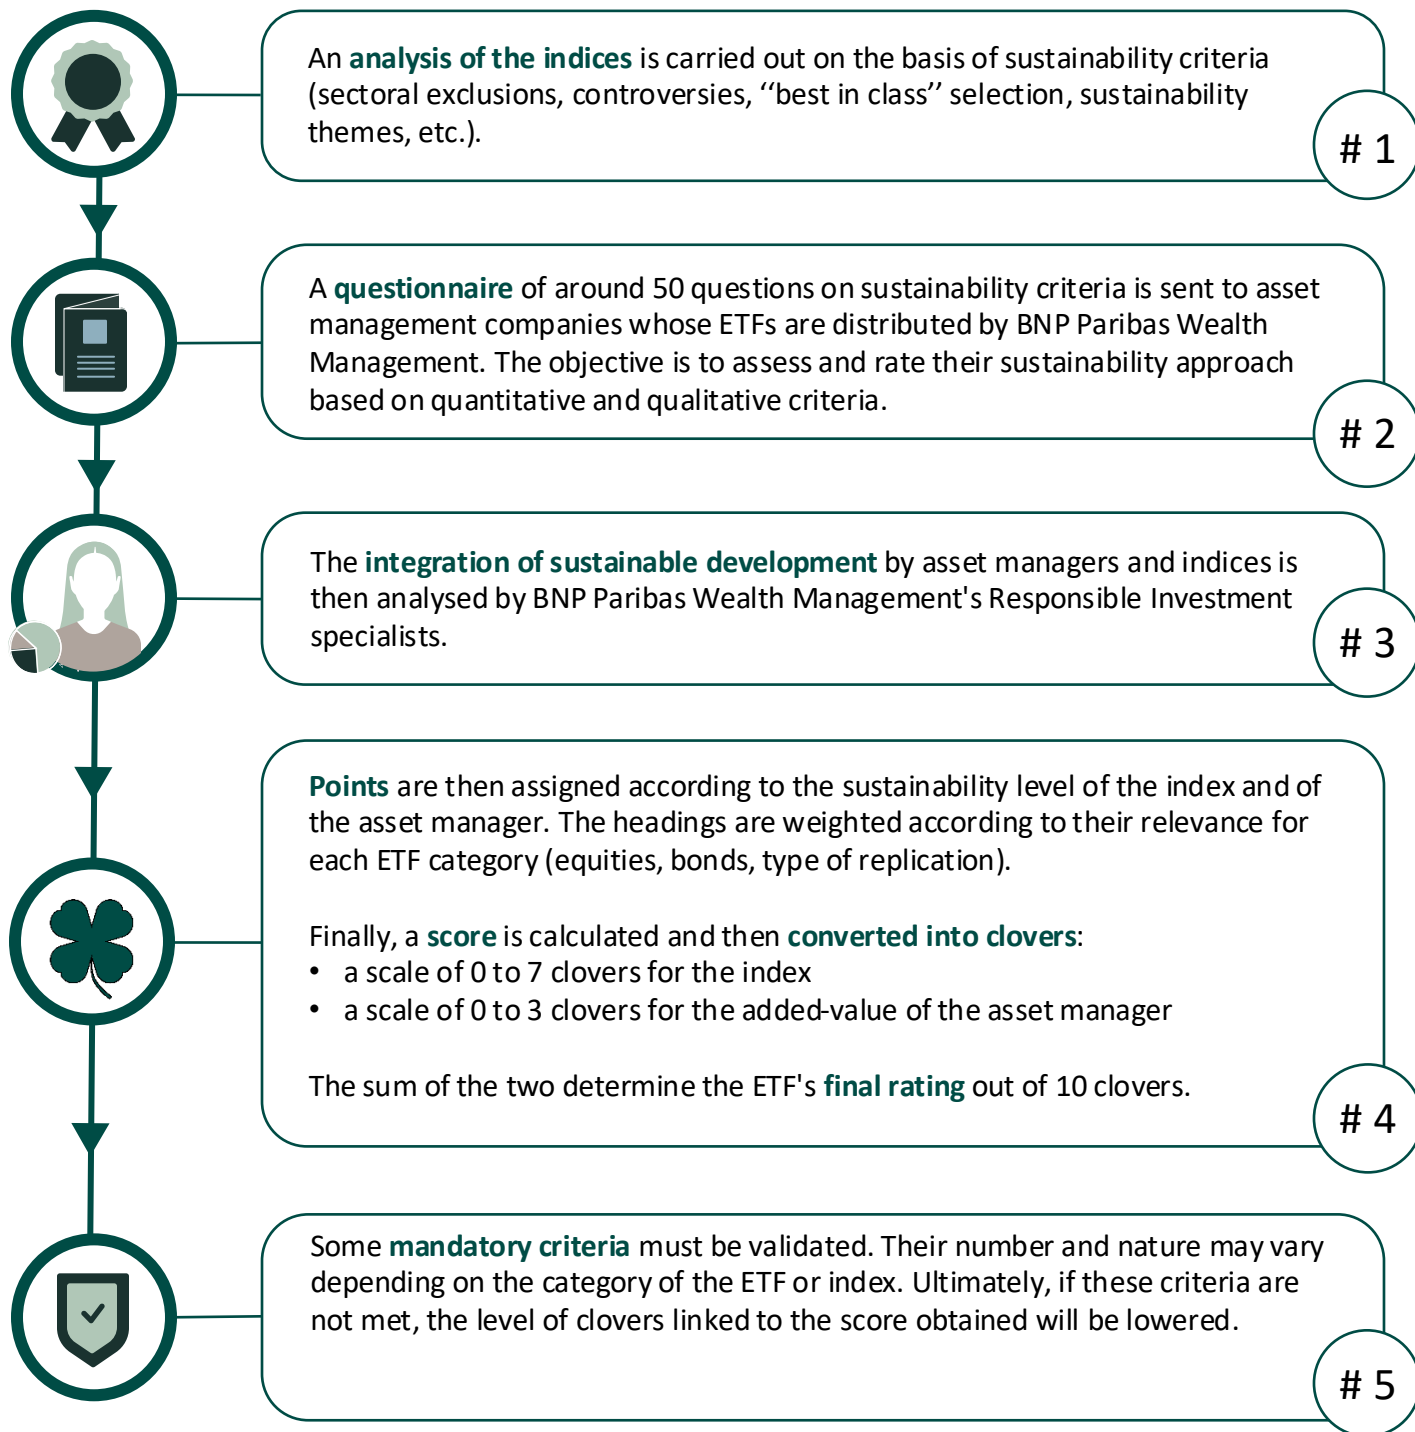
An analysis of the indices is carried out on the basis of sustainability criteria (sectoral exclusions, controversies, ‘‘best in class’’ selection, sustainability themes, etc.).

# 1

A questionnaire of around 50 questions on sustainability criteria is sent to asset management companies whose ETFs are distributed by BNP Paribas Wealth Management. The objective is to assess and rate their sustainability approach based on quantitative and qualitative criteria.

# 2

The integration of sustainable development by asset managers and indices is then analysed by BNP Paribas Wealth Management's Responsible Investment specialists.

# 3

Points are then assigned according to the sustainability level of the index and of the asset manager. The headings are weighted according to their relevance for each ETF category (equities, bonds, type of replication).

Finally, a score is calculated and then converted into clovers:
• a scale of 0 to 7 clovers for the index
• a scale of 0 to 3 clovers for the added-value of the asset manager

The sum of the two determine the ETF's final rating out of 10 clovers.

# 4

Some mandatory criteria must be validated. Their number and nature may vary depending on the category of the ETF or index. Ultimately, if these criteria are not met, the level of clovers linked to the score obtained will be lowered.

# 5